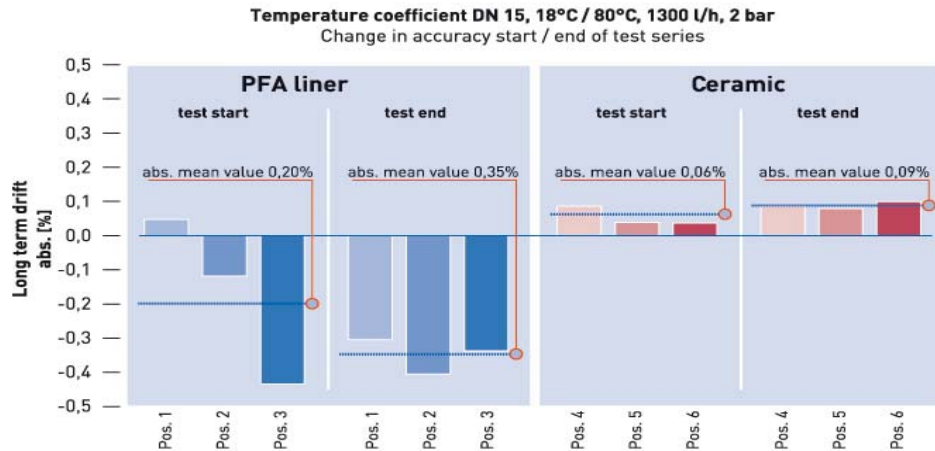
Temperature coefficient DN 15, 18°C / 80°C, 1300 l/h, 2 bar
Change in accuracy start / end of test series

Long term drift abs. [%]

0,5
0,4
0,3
0,2
0,1
0,0
-0,1
-0,2
-0,3
-0,4
-0,5

PFA liner

test start

abs. mean value 0,20%

test end

abs. mean value 0,35%

Ceramic

test start

abs. mean value 0,06%

test end

abs. mean value 0,09%

Pos. 1
Pos. 2
Pos. 3
Pos. 1
Pos. 2
Pos. 3
Pos. 4
Pos. 5
Pos. 6
Pos. 4
Pos. 5
Pos. 6